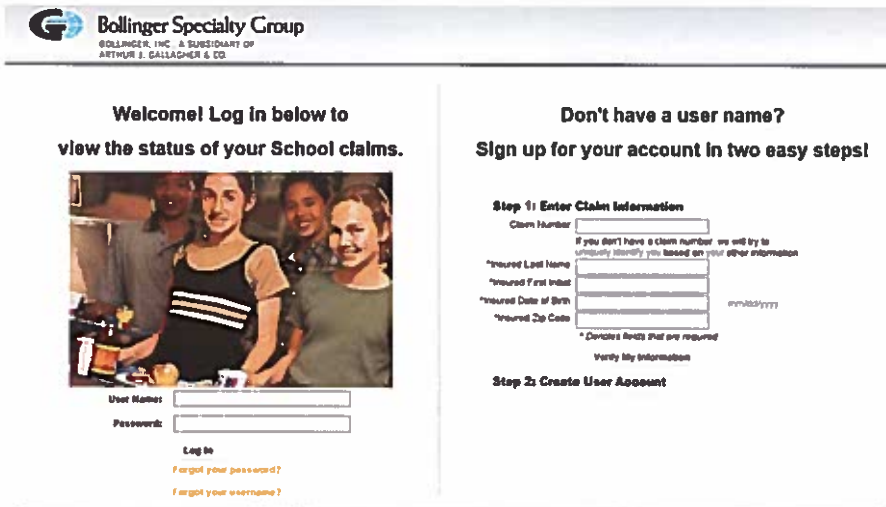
Bollinger Specialty Group
BOLLINGER, INC. A SUBSIDIARY OF ARTHUR J. GALLAGHER & CO.

Welcome! Log in below to view the status of your School claims.

User Name:
Password:
Log In
Forgot your password?
Forgot your username?

Don't have a user name?
Sign up for your account in two easy steps!

Step 1: Enter Claim Information
Claim Number
If you don't have a claim number, we will try to uniquely identify you based on your other information
*Insured Last Name
*Insured First Initial
*Insured Date of Birth mm/dd/yyyy
*Insured Zip Code
* Denotes fields that are required
Verify My Information

Step 2: Create User Account